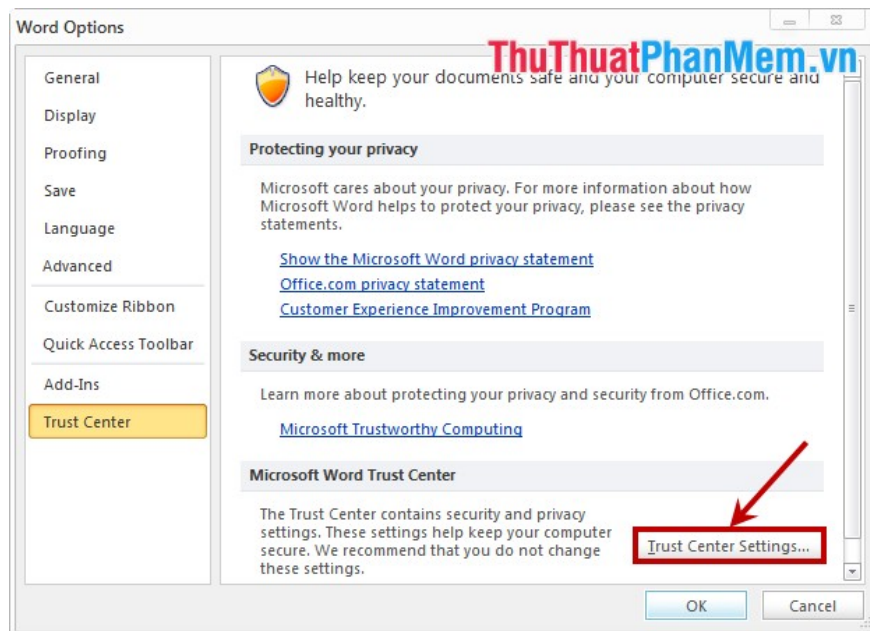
Word Options

ThuThuatPhanMem.vn

General
Display
Proofing
Save
Language
Advanced
Customize Ribbon
Quick Access Toolbar
Add-Ins
Trust Center

Help keep your documents safe and your computer secure and healthy.

Protecting your privacy

Microsoft cares about your privacy. For more information about how Microsoft Word helps to protect your privacy, please see the privacy statements.

Show the Microsoft Word privacy statement
Office.com privacy statement
Customer Experience Improvement Program

Security & more

Learn more about protecting your privacy and security from Office.com.

Microsoft Trustworthy Computing

Microsoft Word Trust Center

The Trust Center contains security and privacy settings. These settings help keep your computer secure. We recommend that you do not change these settings.

Trust Center Settings...

OK
Cancel